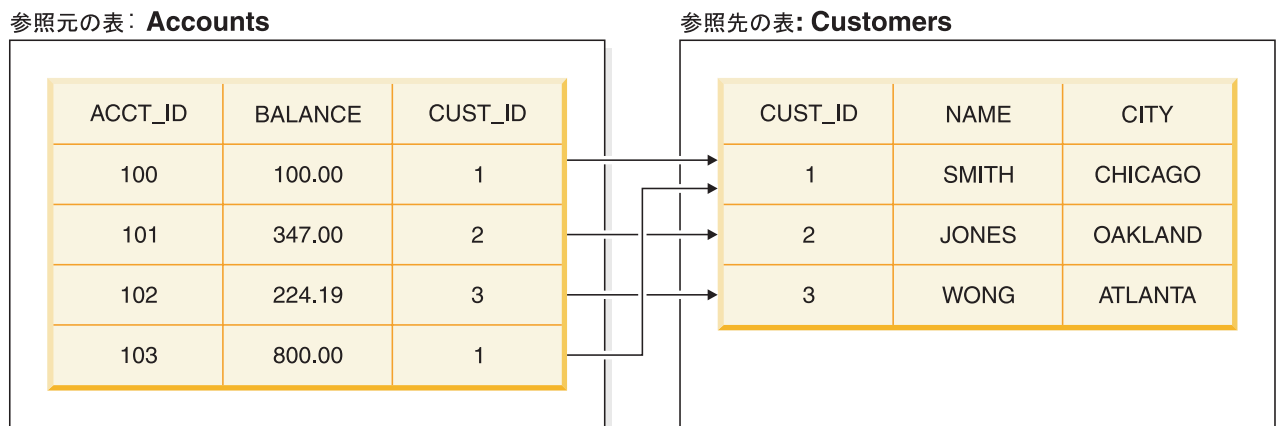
参照元の表: Accounts

| ACCT_ID | BALANCE | CUST_ID |
|---|---|---|
| 100 | 100.00 | 1 |
| 101 | 347.00 | 2 |
| 102 | 224.19 | 3 |
| 103 | 800.00 | 1 |

参照先の表: Customers

| CUST_ID | NAME | CITY |
|---|---|---|
| 1 | SMITH | CHICAGO |
| 2 | JONES | OAKLAND |
| 3 | WONG | ATLANTA |